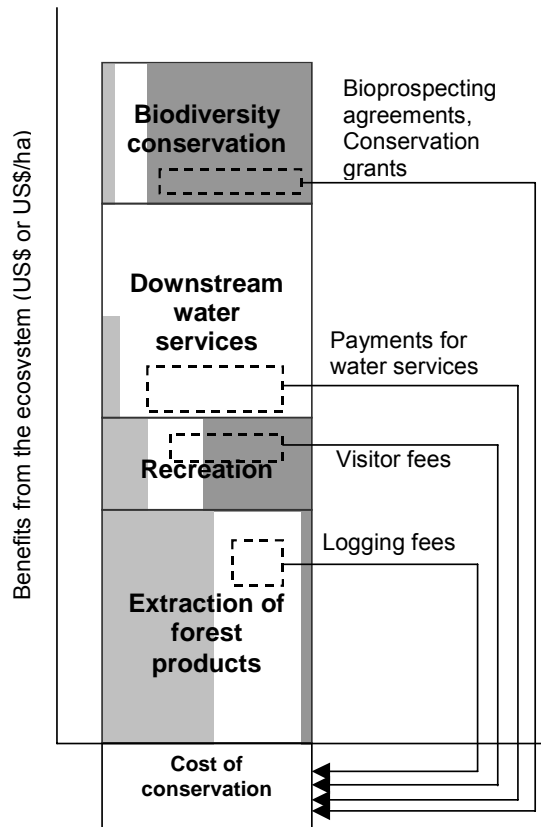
Benefits from the ecosystem (US$ or US$/ha)

Biodiversity conservation

Bioprospecting agreements, Conservation grants

Downstream water services

Payments for water services

Recreation

Visitor fees

Logging fees

Extraction of forest products

Cost of conservation